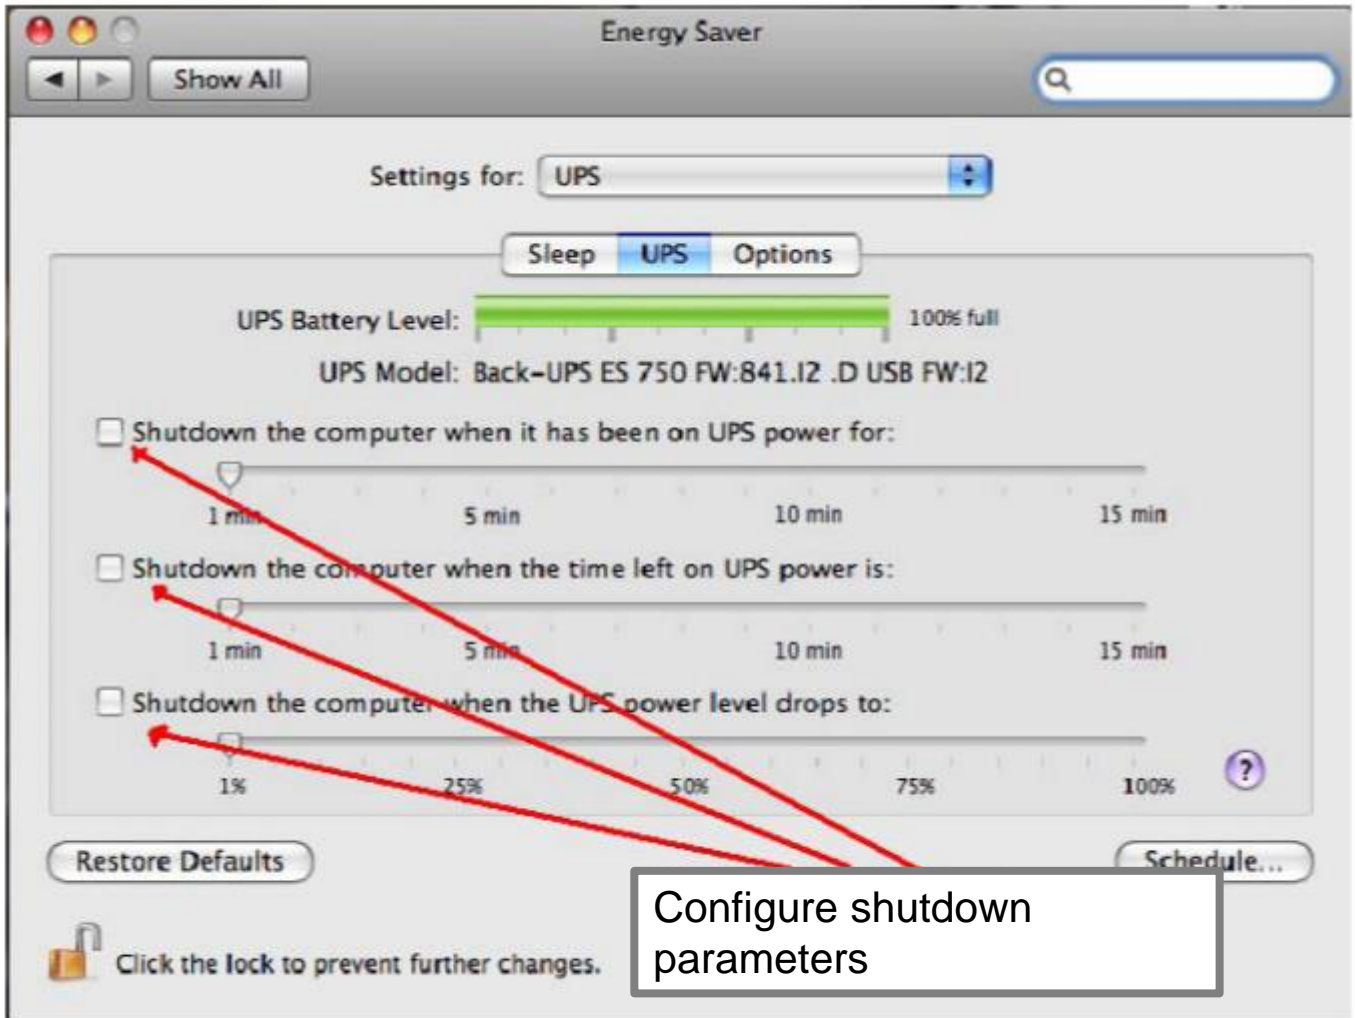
Energy Saver

Show All

Settings for: UPS

Sleep UPS Options

UPS Battery Level: 100% full

UPS Model: Back-UPS ES 750 FW:841.I2 .D USB FW:I2

Shutdown the computer when it has been on UPS power for:

1 min 5 min 10 min 15 min

Shutdown the computer when the time left on UPS power is:

1 min 5 min 10 min 15 min

Shutdown the computer when the UPS power level drops to:

1% 25% 50% 75% 100%

?

Restore Defaults

Schedule...

Click the lock to prevent further changes.

Configure shutdown parameters